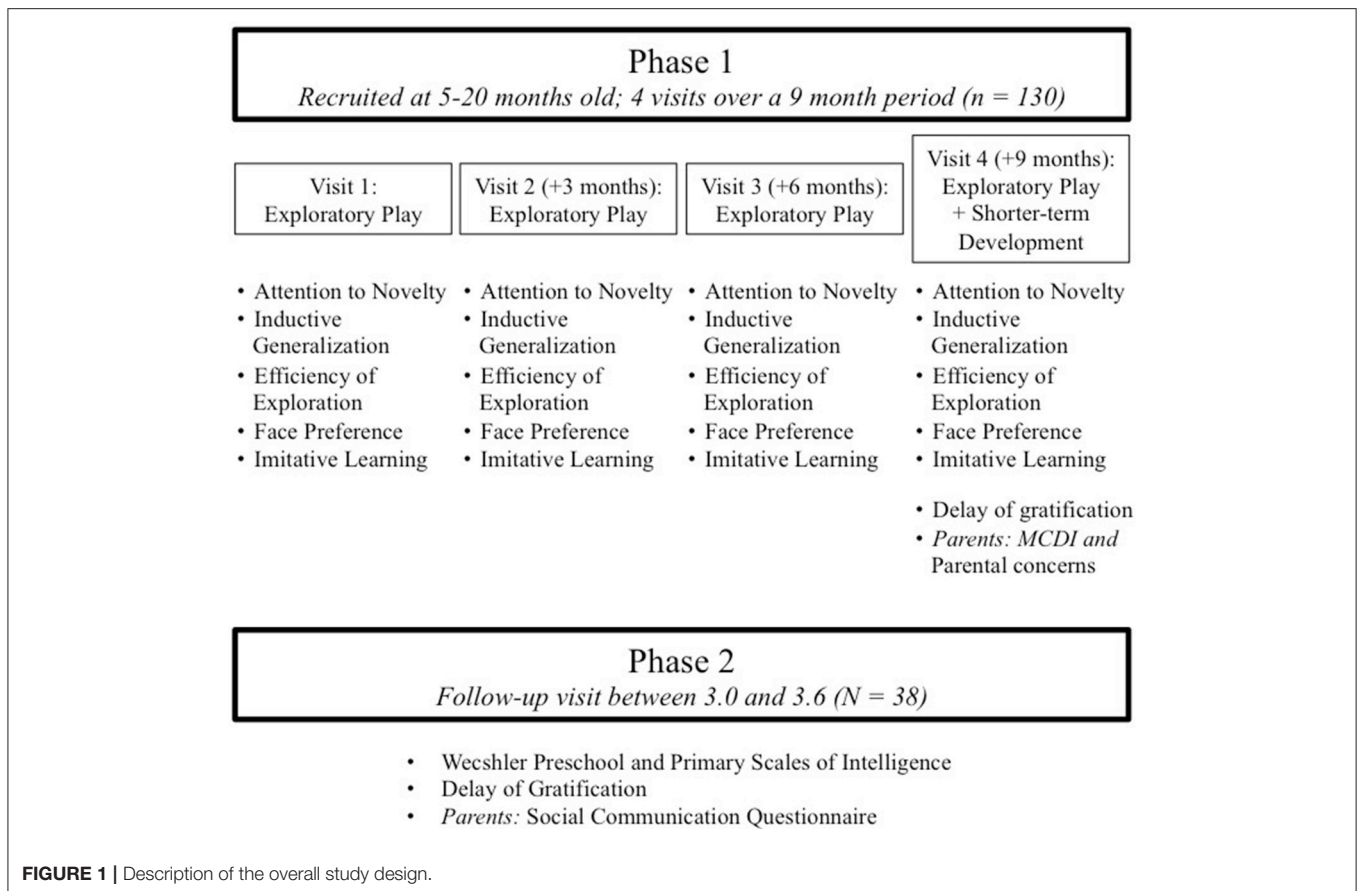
Phase 1

*Recruited at 5-20 months old; 4 visits over a 9 month period (n = 130)*

Visit 1: Exploratory Play

• Attention to Novelty
• Inductive Generalization
• Efficiency of Exploration
• Face Preference
• Imitative Learning

Visit 2 (+3 months): Exploratory Play

• Attention to Novelty
• Inductive Generalization
• Efficiency of Exploration
• Face Preference
• Imitative Learning

Visit 3 (+6 months): Exploratory Play

• Attention to Novelty
• Inductive Generalization
• Efficiency of Exploration
• Face Preference
• Imitative Learning

Visit 4 (+9 months): Exploratory Play + Shorter-term Development

• Attention to Novelty
• Inductive Generalization
• Efficiency of Exploration
• Face Preference
• Imitative Learning

• Delay of gratification
• *Parents: MCDI and* Parental concerns

Phase 2

*Follow-up visit between 3.0 and 3.6 (N = 38)*

• Wecshler Preschool and Primary Scales of Intelligence
• Delay of Gratification
• *Parents:* Social Communication Questionnaire

**FIGURE 1 |** Description of the overall study design.